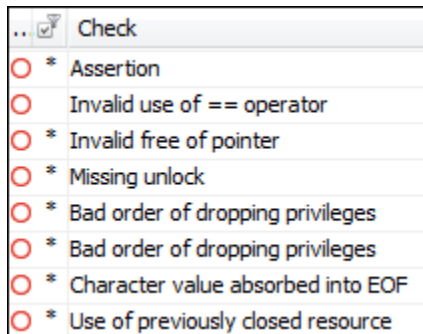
| ... | | Check |
|---|---|---|
| | * | Assertion |
| | | Invalid use of == operator |
| | * | Invalid free of pointer |
| | * | Missing unlock |
| | * | Bad order of dropping privileges |
| | * | Bad order of dropping privileges |
| | * | Character value absorbed into EOF |
| | * | Use of previously closed resource |